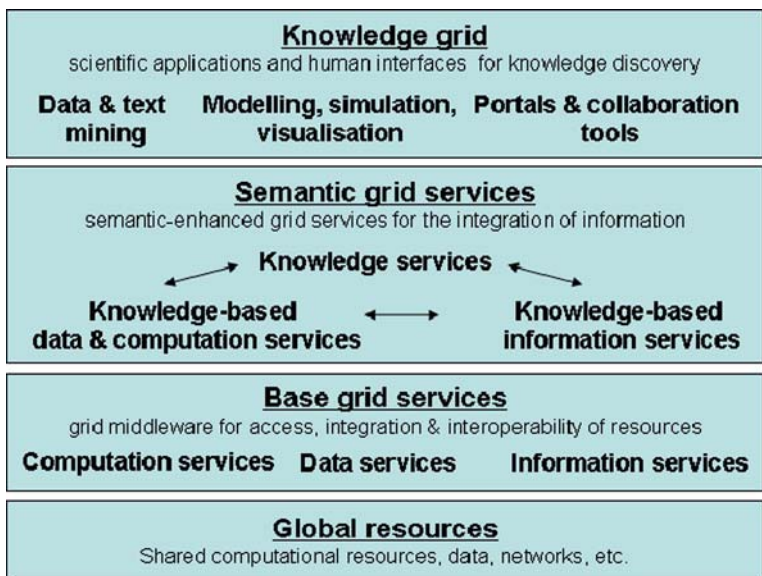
Knowledge grid
scientific applications and human interfaces for knowledge discovery

Data & text mining

Modelling, simulation, visualisation

Portals & collaboration tools

Semantic grid services
semantic-enhanced grid services for the integration of information

Knowledge services

Knowledge-based data & computation services

Knowledge-based information services

Base grid services
grid middleware for access, integration & interoperability of resources

Computation services

Data services

Information services

Global resources
Shared computational resources, data, networks, etc.